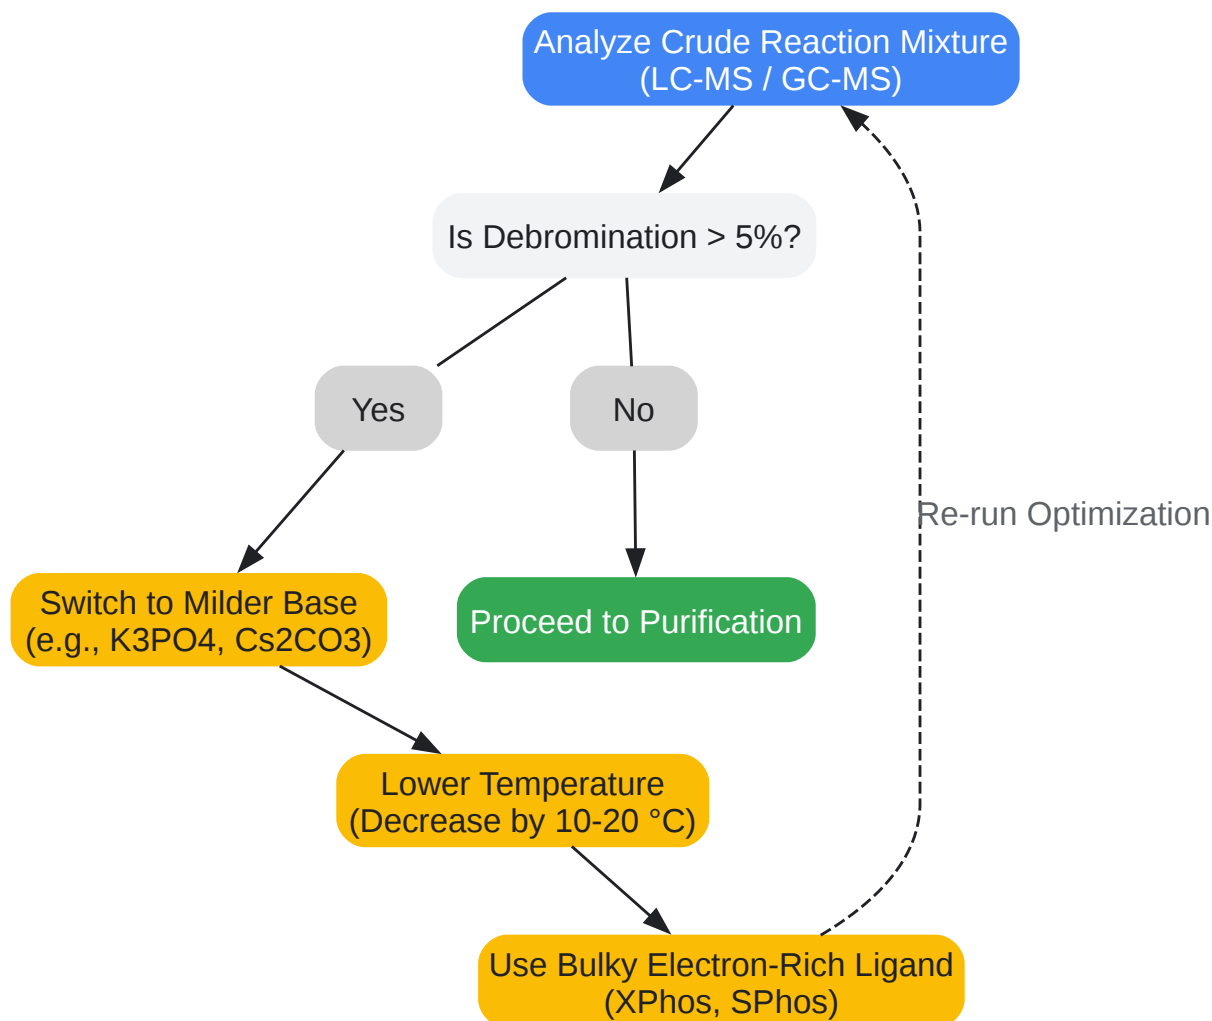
Analyze Crude Reaction Mixture
(LC-MS / GC-MS)

Is Debromination > 5%?

Yes

No

Switch to Milder Base
(e.g., K3PO4, Cs2CO3)

Proceed to Purification

Lower Temperature
(Decrease by 10-20 °C)

Use Bulky Electron-Rich Ligand
(XPhos, SPhos)

Re-run Optimization